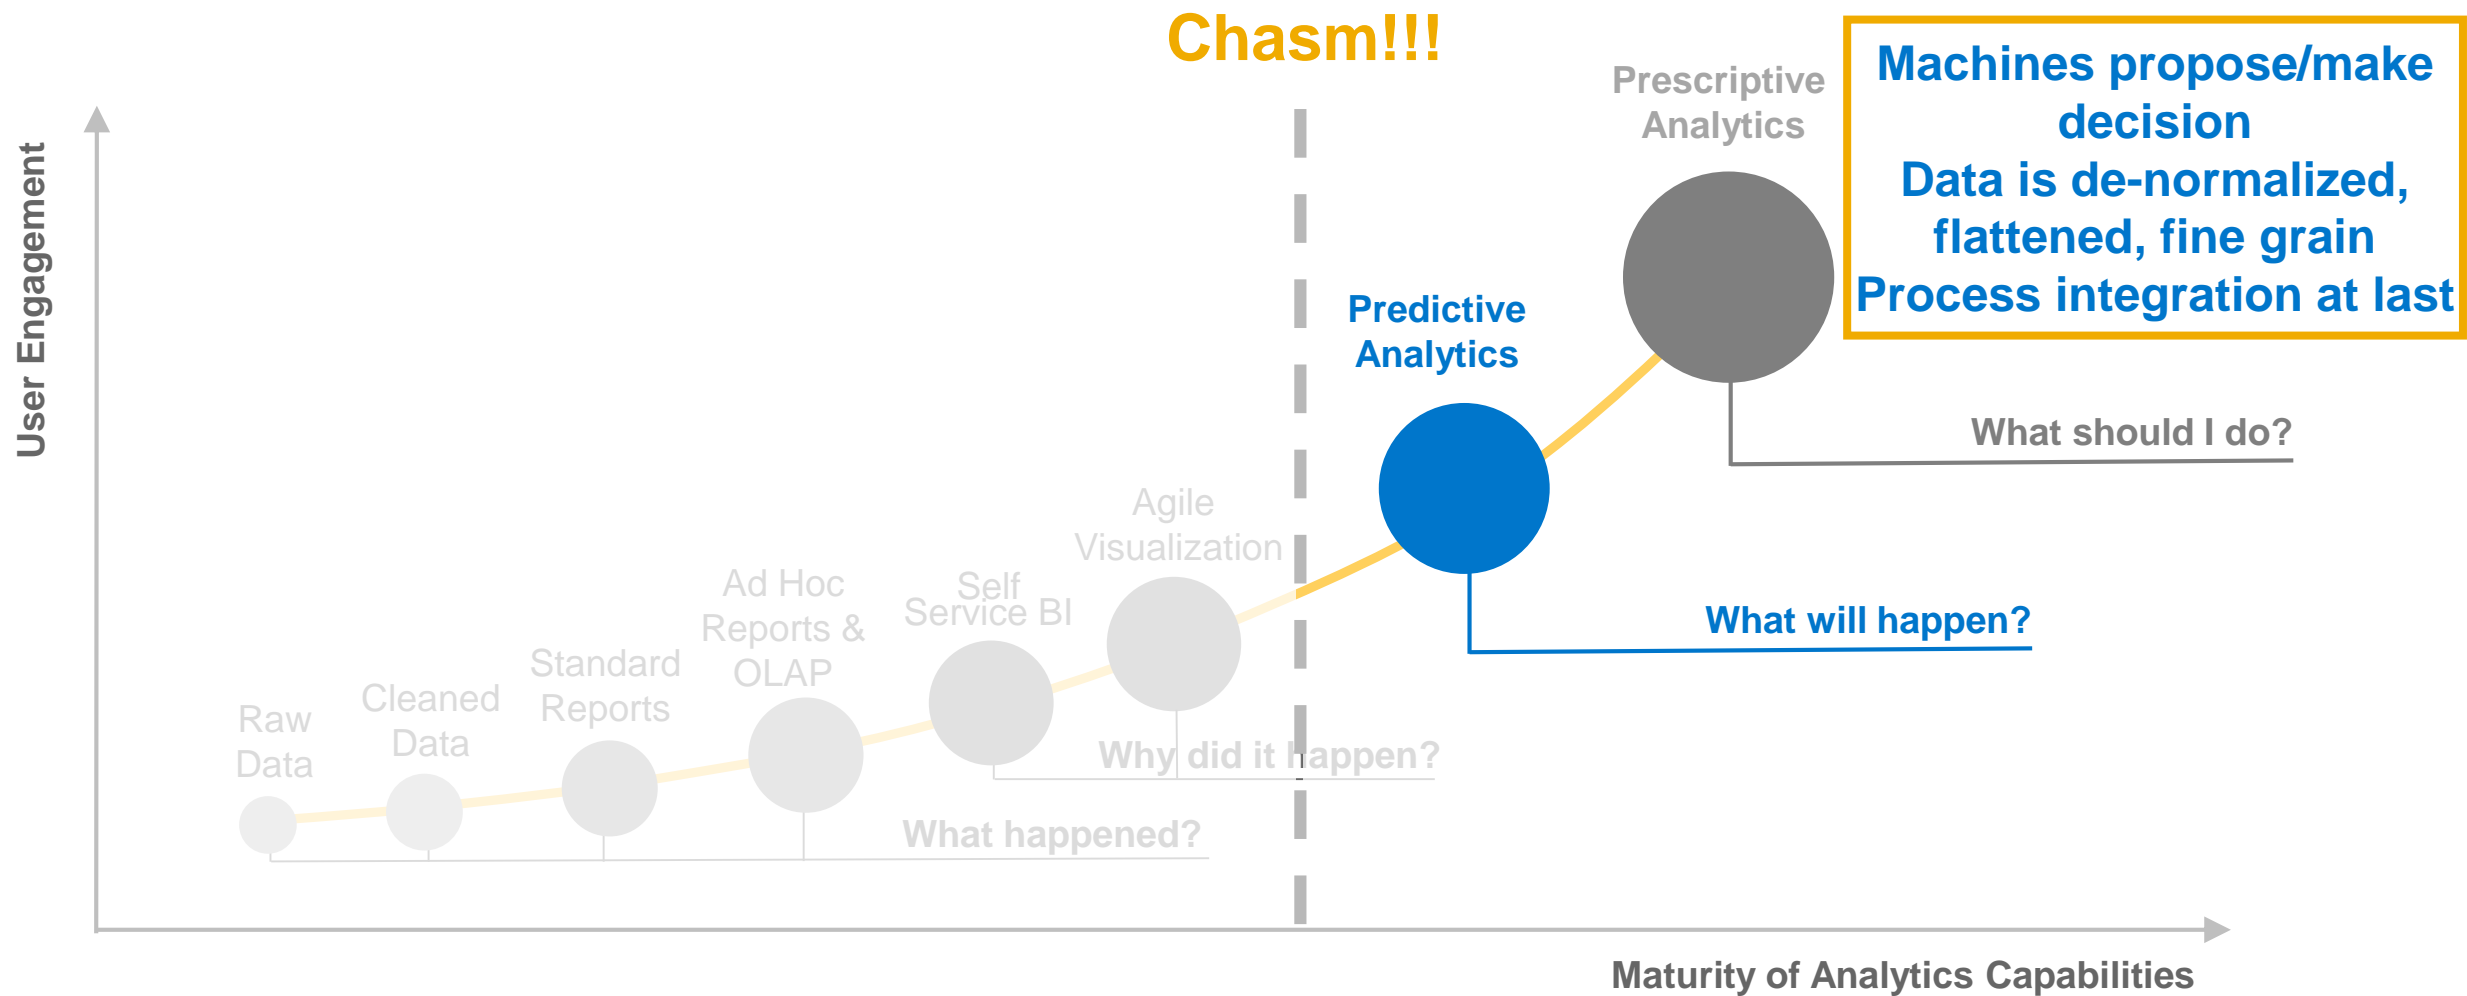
Chasm!!!

Machines propose/make decision
Data is de-normalized, flattened, fine grain
Process integration at last

Prescriptive Analytics

User Engagement

Predictive Analytics

What should I do?

Agile Visualization

Self Service BI

Ad Hoc Reports & OLAP

Standard Reports

Cleaned Data

Raw Data

What will happen?

Why did it happen?

What happened?

Maturity of Analytics Capabilities